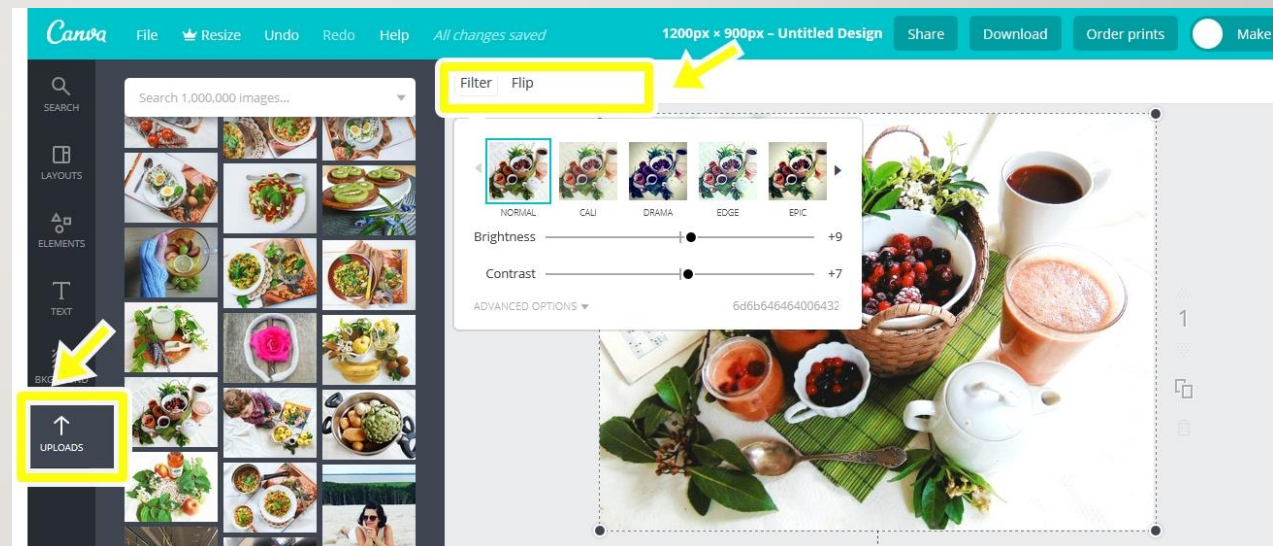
Canva File Resize Undo Redo Help All changes saved 1200px × 900px – Untitled Design Share Download Order prints Make

SEARCH
LAYOUTS
ELEMENTS
TEXT
BKG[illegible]ND
UPLOADS

Search 1,000,000 images...

Filter Flip

NORMAL CALI DRAMA EDGE EPIC

Brightness +9

Contrast +7

ADVANCED OPTIONS 6d6b646464006432

1